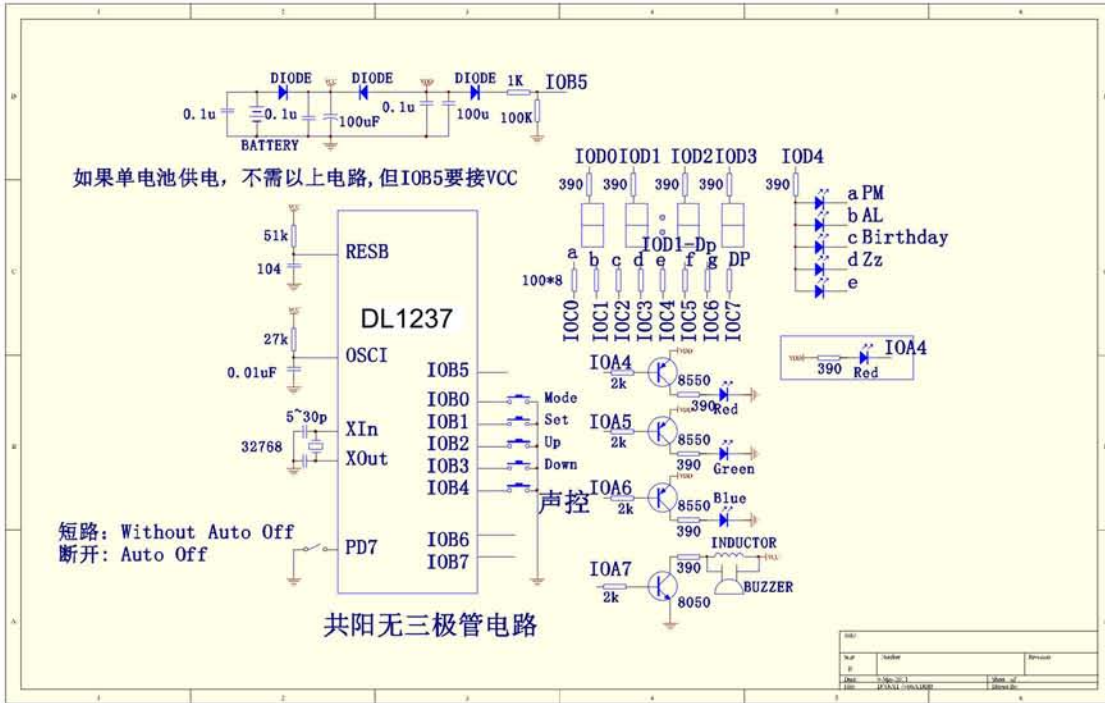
DIODE DIODE DIODE 1K IOB5
0.1u 0.1u 0.1u 100uF 100u 100K
BATTERY

如果单电池供电，不需以上电路，但IOB5要接VCC

IOD0 IOD1 IOD2 IOD3 IOD4
390 390 390 390 390
IOD1-Dp
a b c d e f g DP
100*8
IOC0 IOC1 IOC2 IOC3 IOC4 IOC5 IOC6 IOC7

a PM
b AL
c Birthday
d Zz
e

51k
RESB
104
DL1237
27k
OSCI
0.01uF
5~30p
XIn
32768
XOut
IOB5
IOB0 Mode
IOB1 Set
IOB2 Up
IOB3 Down
IOB4 声控
IOB6
IOB7
PD7

IOA4 2k 8550 390 Red
IOA5 2k 8550 390 Green
IOA6 2k 8550 390 Blue
IOA7 2k 8050 390 INDUCTOR BUZZER

390 Red IOA4

短路：Without Auto Off
断开：Auto Off

共阳无三极管电路